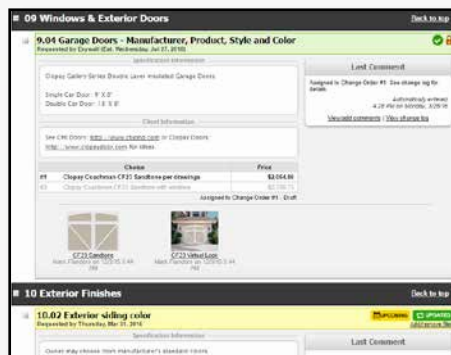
09 Windows & Exterior Doors

Back to top

9.04 Garage Doors - Manufacturer, Product, Style and Color
Requested by Daywell (Est. Wednesday Jun 27, 2018)

Specification Information

Clopay Gallery Series Double Layer Insulated Garage Doors

Single Car Door: 9' X 8'
Double Car Door: 16' X 8'

Client Information

See CHI Doors: http://www.chidoor.com or Clopay Doors: http://www.clopaydoor.com for ideas.

| | Choice | Price |
|---|---|---|
| #1 | Clopay Coachman CF21 Sandtone per drawings | $2,054.00 |
| #2 | Clopay Coachman CF21 Sandtone with windows | $2,150.11 |

Assigned to Change Order #1 - Draft

CF23 Sandtone
Mark Flanders on 12/3/15 3:44 PM

CF23 Virtual Look
Mark Flanders on 12/3/15 3:44 PM

Last Comment

Assigned to Change Order #1. See change log for details.

Automatically entered
4:28 PM on Monday, 3/28/16

View/add comments | View change log

10 Exterior Finishes

Back to top

10.02 Exterior siding color
Requested by Thursday, Mar 31, 2016

UPCOMING

UPDATED

Add/revise file

Specification Information

Owner may choose from manufacturer's standard colors.

Last Comment